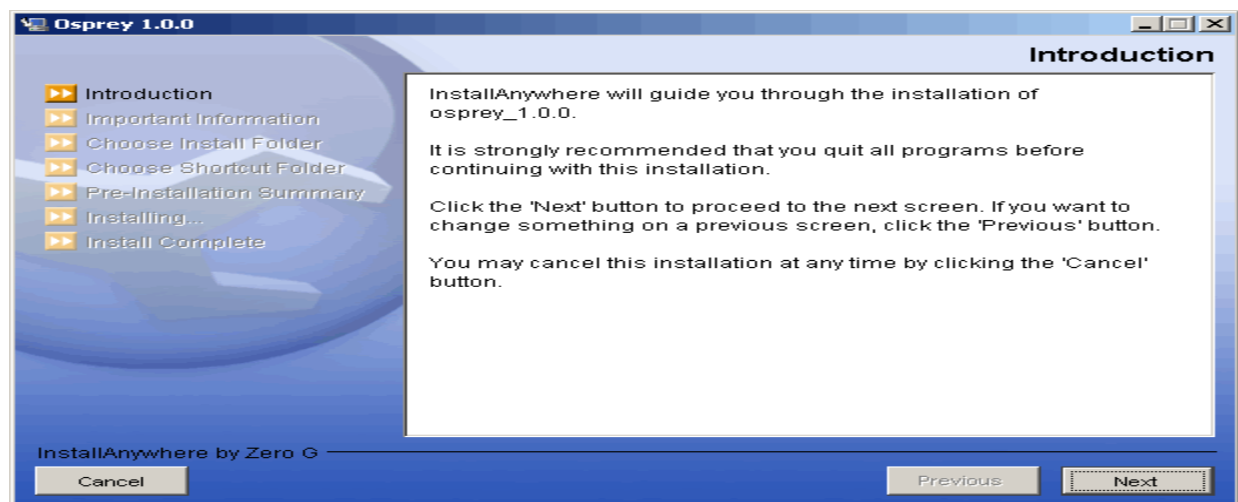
Osprey 1.0.0

Introduction

Introduction
Important Information
Choose Install Folder
Choose Shortcut Folder
Pre-Installation Summary
Installing...
Install Complete

InstallAnywhere will guide you through the installation of osprey_1.0.0.

It is strongly recommended that you quit all programs before continuing with this installation.

Click the 'Next' button to proceed to the next screen. If you want to change something on a previous screen, click the 'Previous' button.

You may cancel this installation at any time by clicking the 'Cancel' button.

InstallAnywhere by Zero G

Cancel

Previous

Next